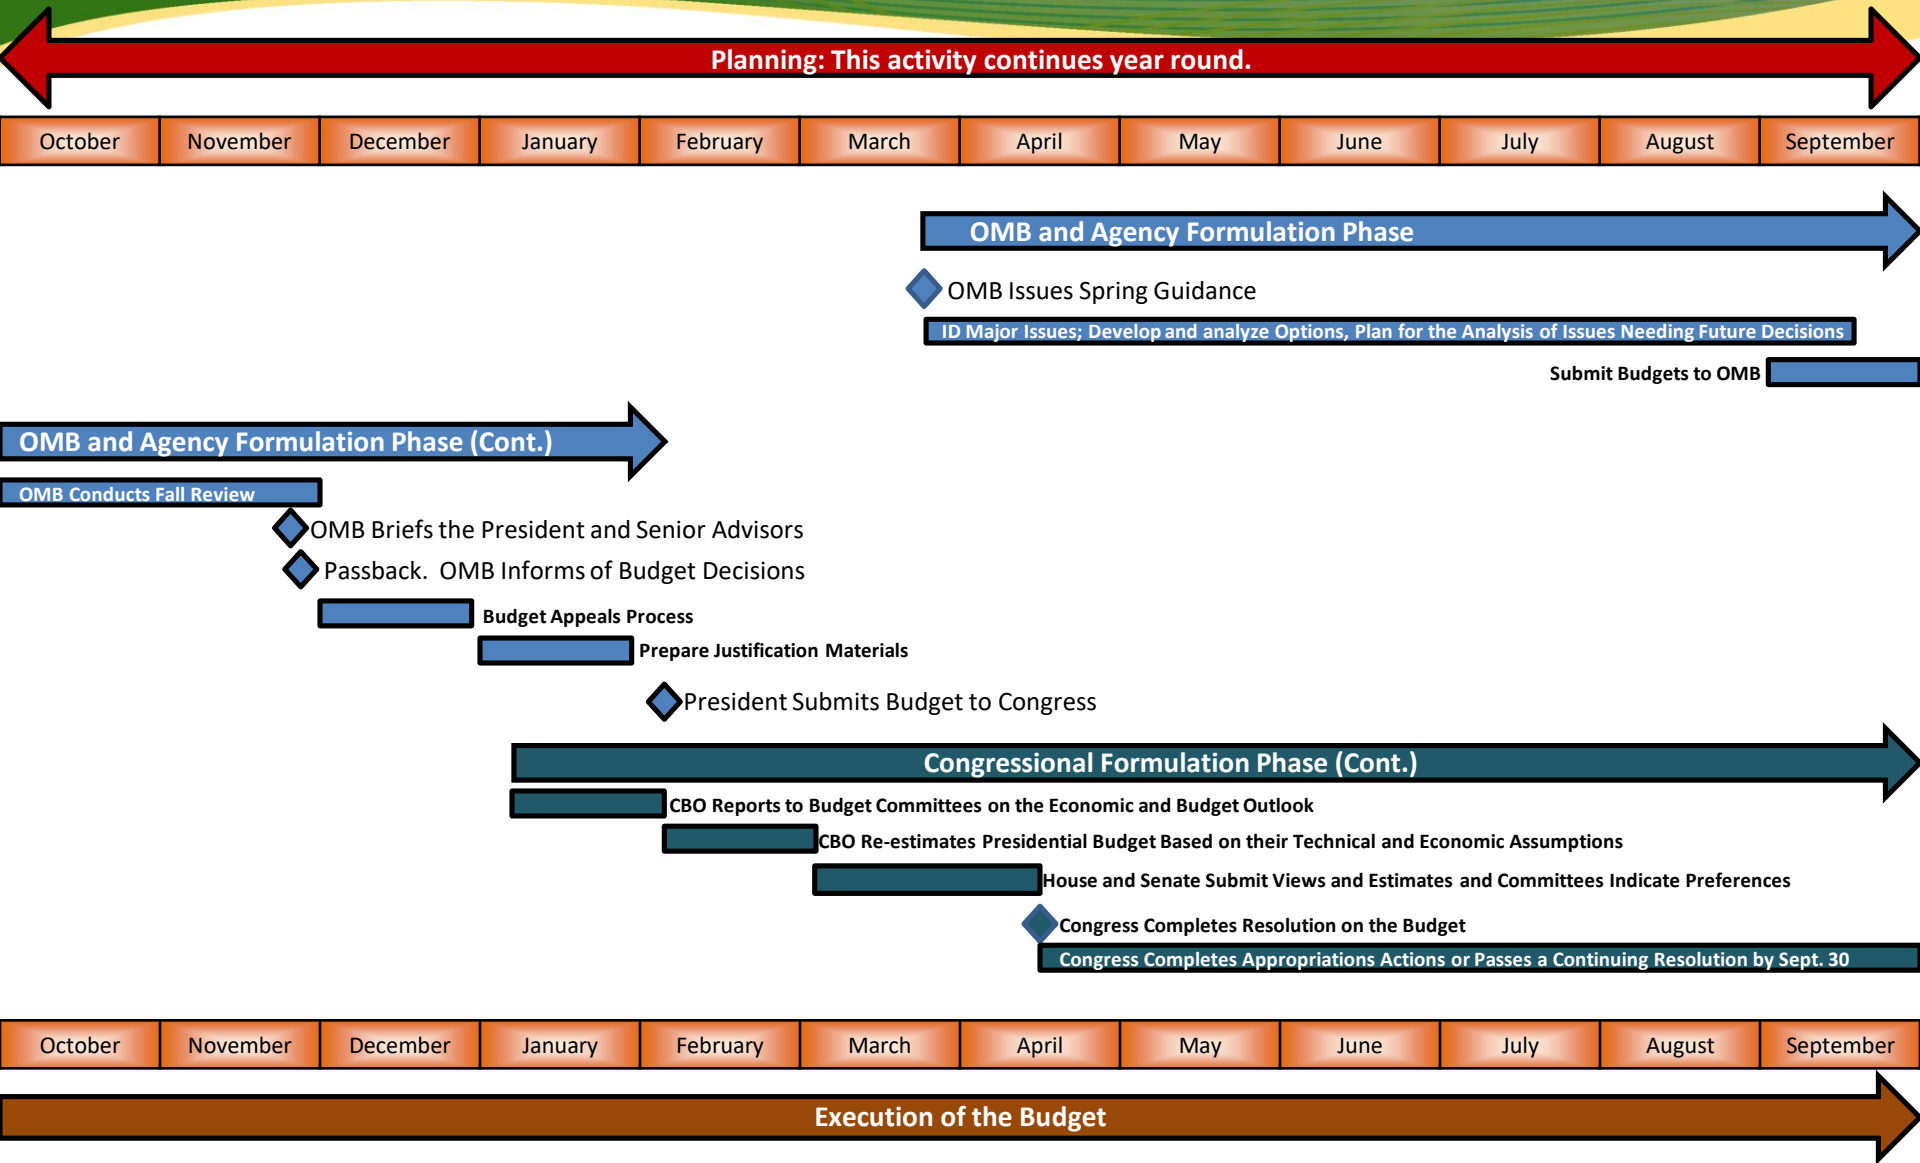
Planning: This activity continues year round.

| October | November | December | January | February | March | April | May | June | July | August | September |
|---|---|---|---|---|---|---|---|---|---|---|---|

OMB and Agency Formulation Phase

OMB Issues Spring Guidance

ID Major Issues; Develop and analyze Options, Plan for the Analysis of Issues Needing Future Decisions

Submit Budgets to OMB

OMB and Agency Formulation Phase (Cont.)

OMB Conducts Fall Review

OMB Briefs the President and Senior Advisors

Passback. OMB Informs of Budget Decisions

Budget Appeals Process

Prepare Justification Materials

President Submits Budget to Congress

Congressional Formulation Phase (Cont.)

CBO Reports to Budget Committees on the Economic and Budget Outlook

CBO Re-estimates Presidential Budget Based on their Technical and Economic Assumptions

House and Senate Submit Views and Estimates and Committees Indicate Preferences

Congress Completes Resolution on the Budget

Congress Completes Appropriations Actions or Passes a Continuing Resolution by Sept. 30

| October | November | December | January | February | March | April | May | June | July | August | September |
|---|---|---|---|---|---|---|---|---|---|---|---|

Execution of the Budget